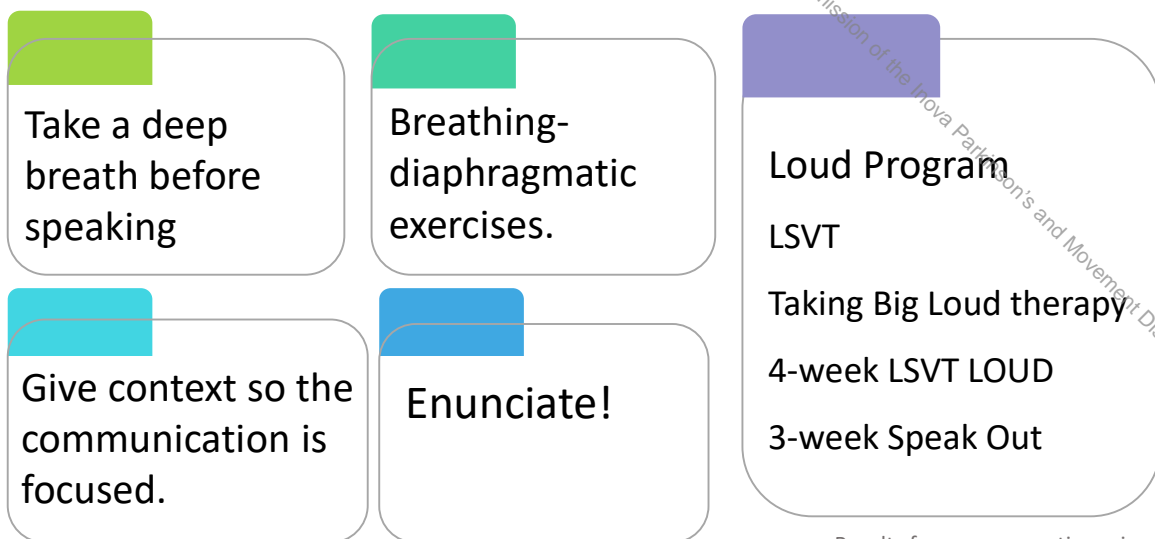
Take a deep breath before speaking

Breathing- diaphragmatic exercises.

Loud Program

LSVT

Taking Big Loud therapy

4-week LSVT LOUD

3-week Speak Out

Give context so the communication is focused.

Enunciate!

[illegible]ission of the Inova Parkinson's and Movement Di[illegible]

Results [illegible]